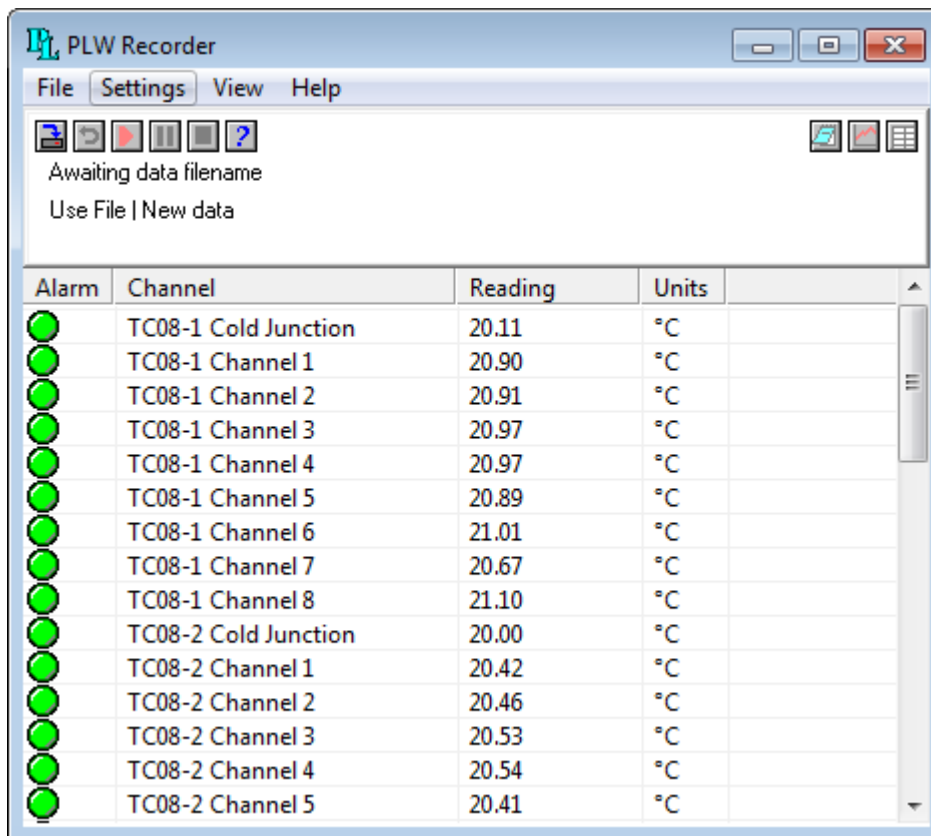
PLW Recorder

File Settings View Help

?

Awaiting data filename

Use File | New data

| Alarm | Channel | Reading | Units |
|---|---|---|---|
| | TC08-1 Cold Junction | 20.11 | °C |
| | TC08-1 Channel 1 | 20.90 | °C |
| | TC08-1 Channel 2 | 20.91 | °C |
| | TC08-1 Channel 3 | 20.97 | °C |
| | TC08-1 Channel 4 | 20.97 | °C |
| | TC08-1 Channel 5 | 20.89 | °C |
| | TC08-1 Channel 6 | 21.01 | °C |
| | TC08-1 Channel 7 | 20.67 | °C |
| | TC08-1 Channel 8 | 21.10 | °C |
| | TC08-2 Cold Junction | 20.00 | °C |
| | TC08-2 Channel 1 | 20.42 | °C |
| | TC08-2 Channel 2 | 20.46 | °C |
| | TC08-2 Channel 3 | 20.53 | °C |
| | TC08-2 Channel 4 | 20.54 | °C |
| | TC08-2 Channel 5 | 20.41 | °C |